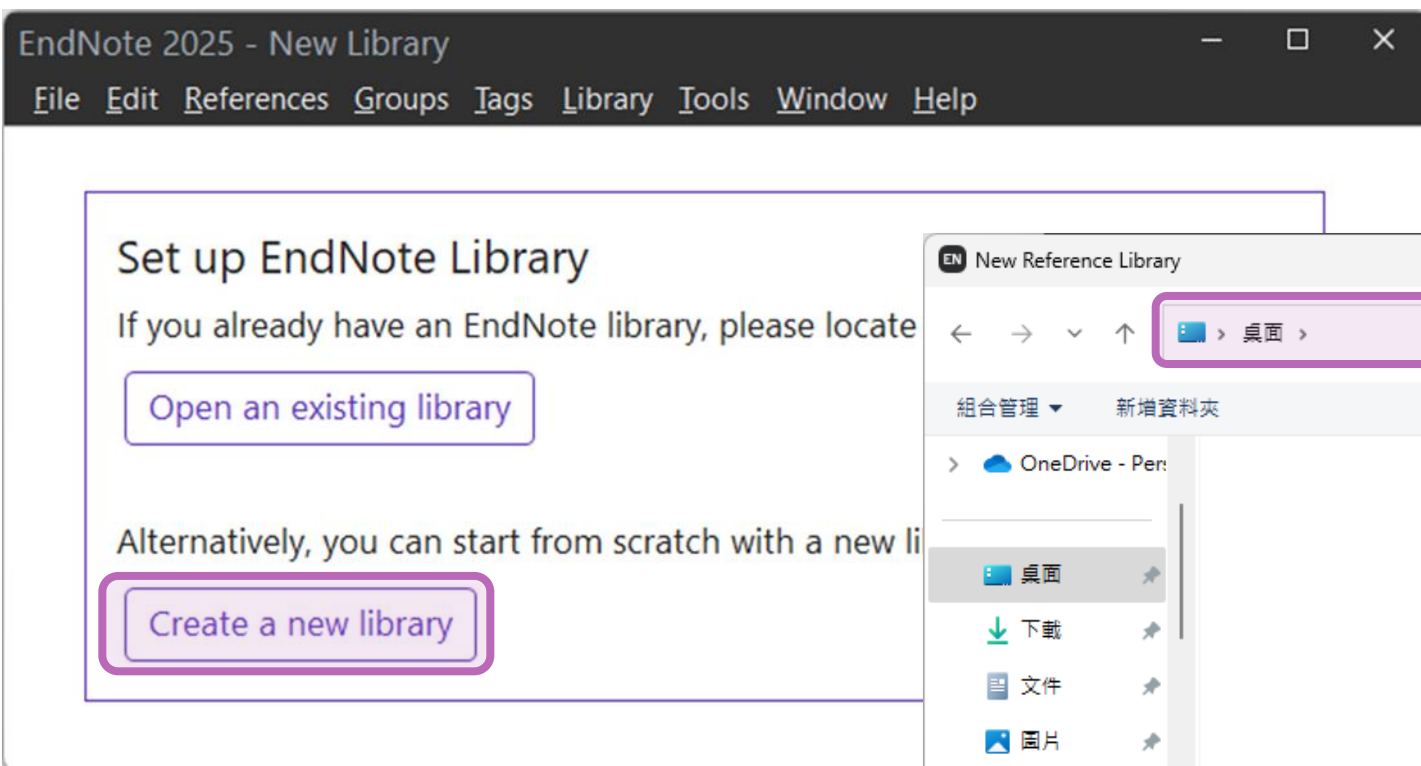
EndNote 2025 - New Library

File Edit References Groups Tags Library Tools Window Help

Set up EndNote Library

If you already have an EndNote library, please locate

Open an existing library

Alternatively, you can start from scratch with a new li

Create a new library

EN New Reference Library

← → ⌄ ↑ › 桌面 ›

組合管理 ▾ 新增資料夾

› OneDrive - Per

桌面

下載

文件

圖片